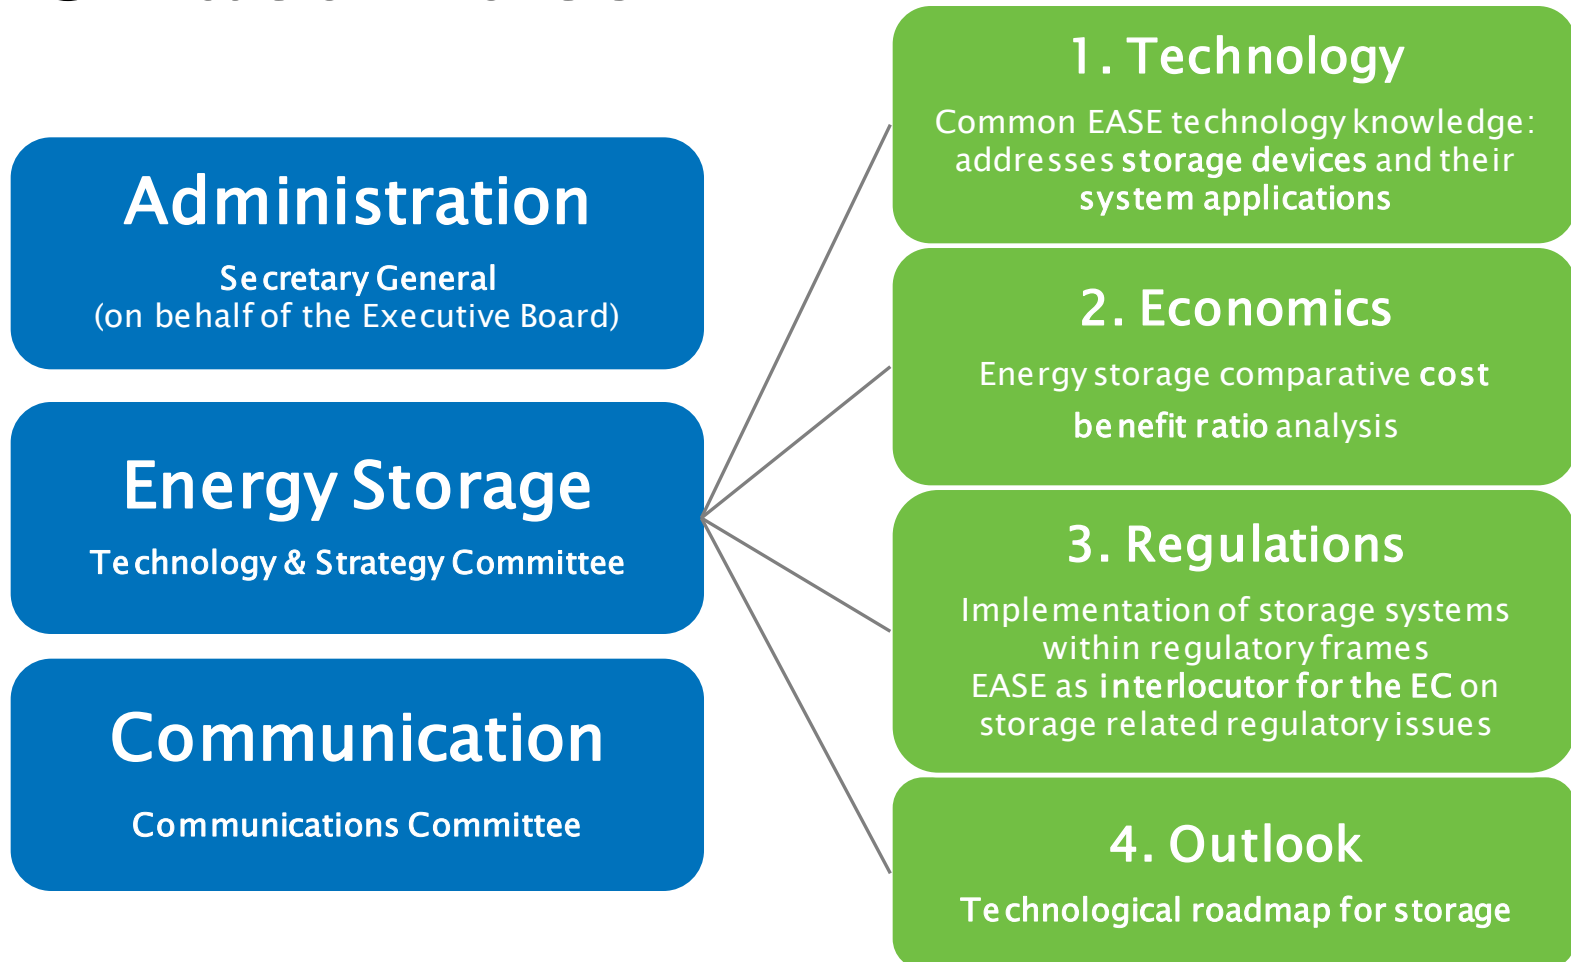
Administration

Secretary General
(on behalf of the Executive Board)

Energy Storage

Technology & Strategy Committee

Communication

Communications Committee

1. Technology

Common EASE technology knowledge: addresses storage devices and their system applications

2. Economics

Energy storage comparative cost benefit ratio analysis

3. Regulations

Implementation of storage systems within regulatory frames
EASE as interlocutor for the EC on storage related regulatory issues

4. Outlook

Technological roadmap for storage